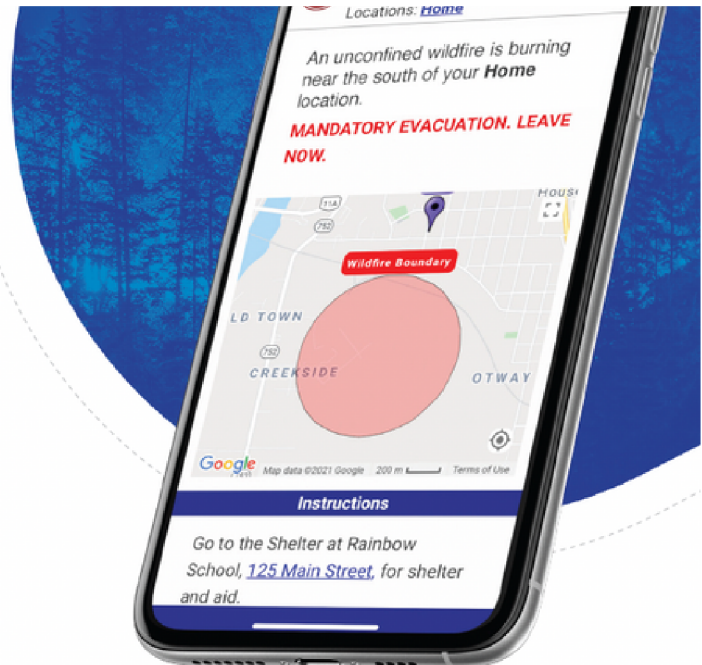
Locations: Home

An unconfined wildfire is burning near the south of your **Home** location.

MANDATORY EVACUATION. LEAVE NOW.

HOUS

31A

792

Wildfire Boundary

LD TOWN

792

CREEKSIDE

OTWAY

Google

Map data ©2021 Google 200 m Terms of Use

Instructions

Go to the Shelter at Rainbow School, 125 Main Street, for shelter and aid.